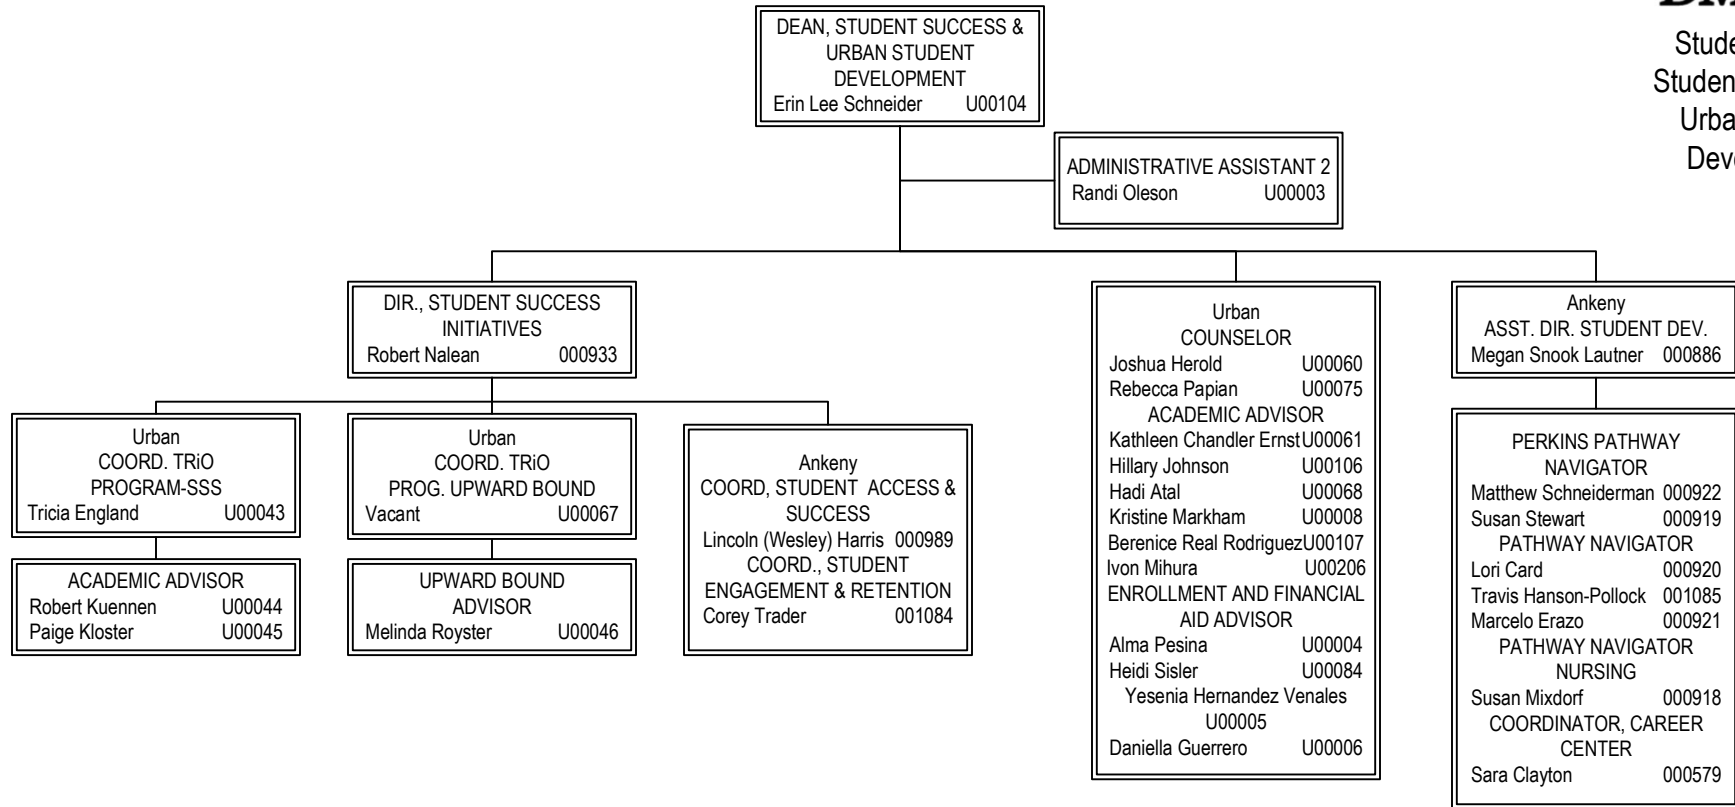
DEAN, STUDENT SUCCESS & URBAN STUDENT DEVELOPMENT
Erin Lee Schneider U00104

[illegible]
Stude
Studen
Urba
Dev

ADMINISTRATIVE ASSISTANT 2
Randi Oleson U00003

DIR., STUDENT SUCCESS INITIATIVES
Robert Nalean 000933

Urban
COORD. TRiO PROGRAM-SSS
Tricia England U00043

ACADEMIC ADVISOR
Robert Kuennen U00044
Paige Kloster U00045

Urban
COORD. TRiO PROG. UPWARD BOUND
Vacant U00067

UPWARD BOUND ADVISOR
Melinda Royster U00046

Ankeny
COORD, STUDENT ACCESS & SUCCESS
Lincoln (Wesley) Harris 000989
COORD., STUDENT ENGAGEMENT & RETENTION
Corey Trader 001084

Urban
COUNSELOR
Joshua Herold U00060
Rebecca Papian U00075
ACADEMIC ADVISOR
Kathleen Chandler Ernst U00061
Hillary Johnson U00106
Hadi Atal U00068
Kristine Markham U00008
Berenice Real Rodriguez U00107
Ivon Mihura U00206
ENROLLMENT AND FINANCIAL AID ADVISOR
Alma Pesina U00004
Heidi Sisler U00084
Yesenia Hernandez Venales U00005
Daniella Guerrero U00006

Ankeny
ASST. DIR. STUDENT DEV.
Megan Snook Lautner 000886

PERKINS PATHWAY NAVIGATOR
Matthew Schneiderman 000922
Susan Stewart 000919
PATHWAY NAVIGATOR
Lori Card 000920
Travis Hanson-Pollock 001085
Marcelo Erazo 000921
PATHWAY NAVIGATOR NURSING
Susan Mixdorf 000918
COORDINATOR, CAREER CENTER
Sara Clayton 000579